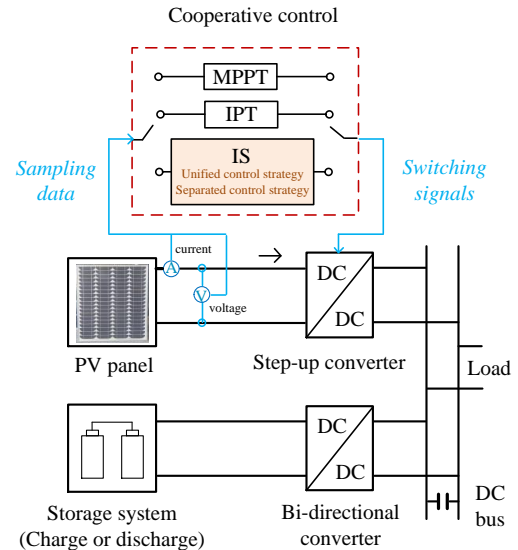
Cooperative control

MPPT

IPT

IS
Unified control strategy
Separated control strategy

Sampling data

Switching signals

current

A

V

voltage

DC

DC

PV panel

Step-up converter

Load

DC

DC

Storage system
(Charge or discharge)

Bi-directional converter

DC bus